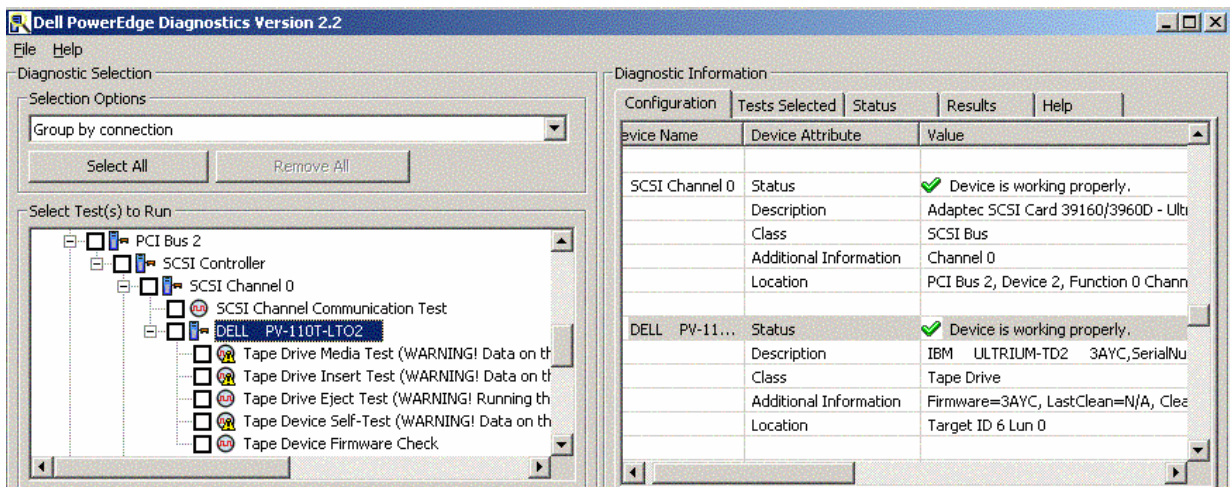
Dell PowerEdge Diagnostics Version 2.2

File Help

Diagnostic Selection

Selection Options

Group by connection

Select All | Remove All

Select Test(s) to Run

PCI Bus 2
SCSI Controller
SCSI Channel 0
SCSI Channel Communication Test
DELL PV-110T-LTO2
Tape Drive Media Test (WARNING! Data on th
Tape Drive Insert Test (WARNING! Data on th
Tape Drive Eject Test (WARNING! Running th
Tape Device Self-Test (WARNING! Data on th
Tape Device Firmware Check

Diagnostic Information

Configuration | Tests Selected | Status | Results | Help

| evice Name | Device Attribute | Value |
|---|---|---|
| | | |
| SCSI Channel 0 | Status | Device is working properly. |
| | Description | Adaptec SCSI Card 39160/3960D - Ultr |
| | Class | SCSI Bus |
| | Additional Information | Channel 0 |
| | Location | PCI Bus 2, Device 2, Function 0 Chann |
| | | |
| DELL PV-11... | Status | Device is working properly. |
| | Description | IBM ULTRIUM-TD2 3AYC,SerialNu |
| | Class | Tape Drive |
| | Additional Information | Firmware=3AYC, LastClean=N/A, Clea |
| | Location | Target ID 6 Lun 0 |